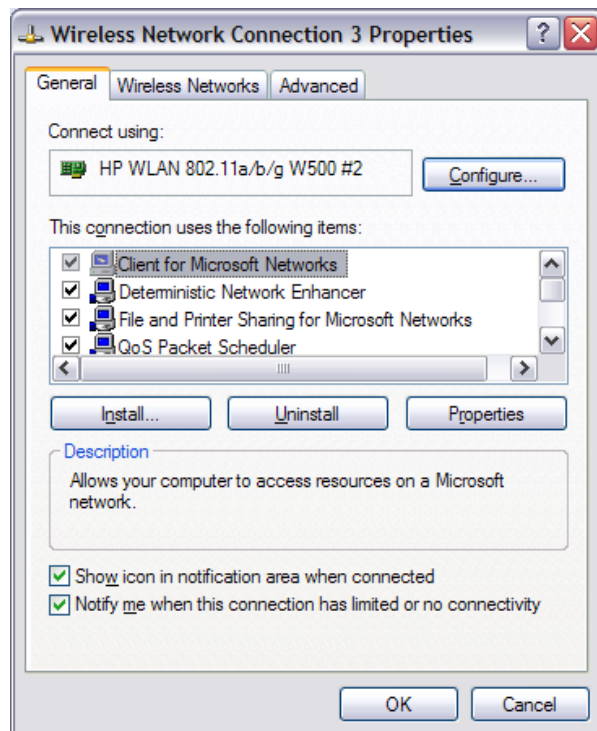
Wireless Network Connection 3 Properties

General | Wireless Networks | Advanced

Connect using:

HP WLAN 802.11a/b/g W500 #2

Configure...

This connection uses the following items:

Client for Microsoft Networks
Deterministic Network Enhancer
File and Printer Sharing for Microsoft Networks
QoS Packet Scheduler

Install... | Uninstall | Properties

Description

Allows your computer to access resources on a Microsoft network.

Show icon in notification area when connected
Notify me when this connection has limited or no connectivity

OK | Cancel